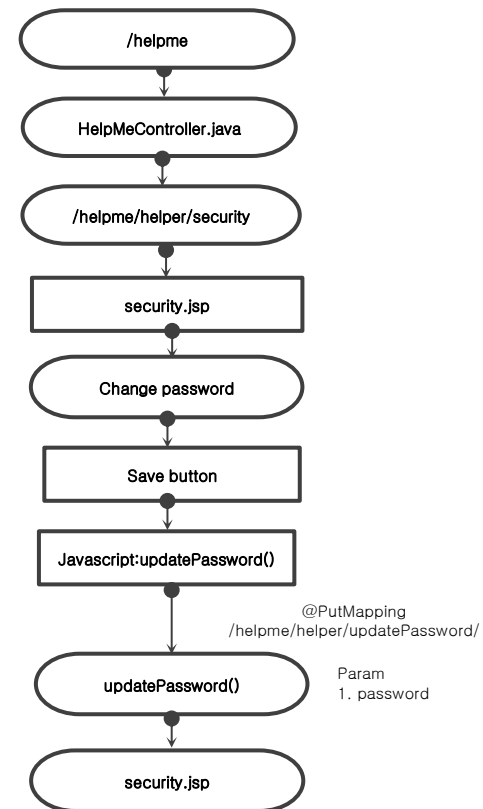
/helpme

HelpMeController.java

/helpme/helper/security

security.jsp

Change password

Save button

Javascript:updatePassword()

@PutMapping
/helpme/helper/updatePassword/

updatePassword()

Param
1. password

security.jsp